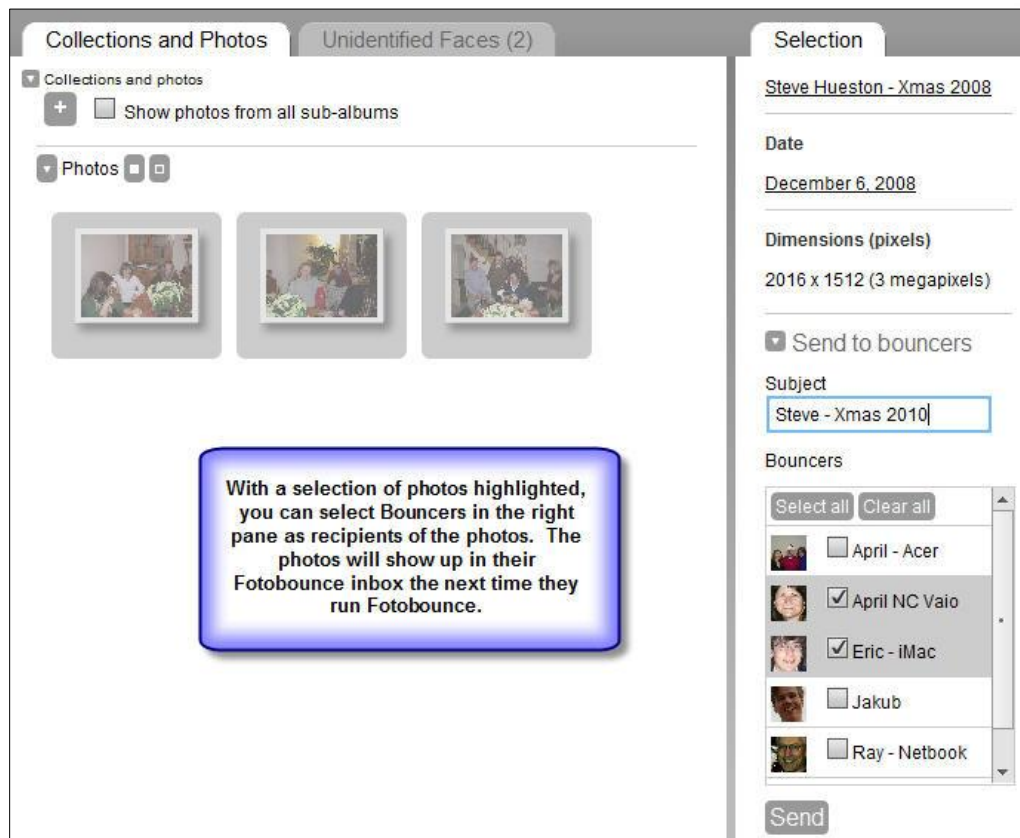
Collections and Photos Unidentified Faces (2)

Collections and photos

+ Show photos from all sub-albums

Photos

With a selection of photos highlighted, you can select Bouncers in the right pane as recipients of the photos. The photos will show up in their Fotobounce inbox the next time they run Fotobounce.

Selection

Steve Hueston - Xmas 2008

Date

December 6, 2008

Dimensions (pixels)

2016 x 1512 (3 megapixels)

Send to bouncers

Subject

Steve - Xmas 2010

Bouncers

Select all Clear all

April - Acer

April NC Vaio

Eric - iMac

Jakub

Ray - Netbook

Send